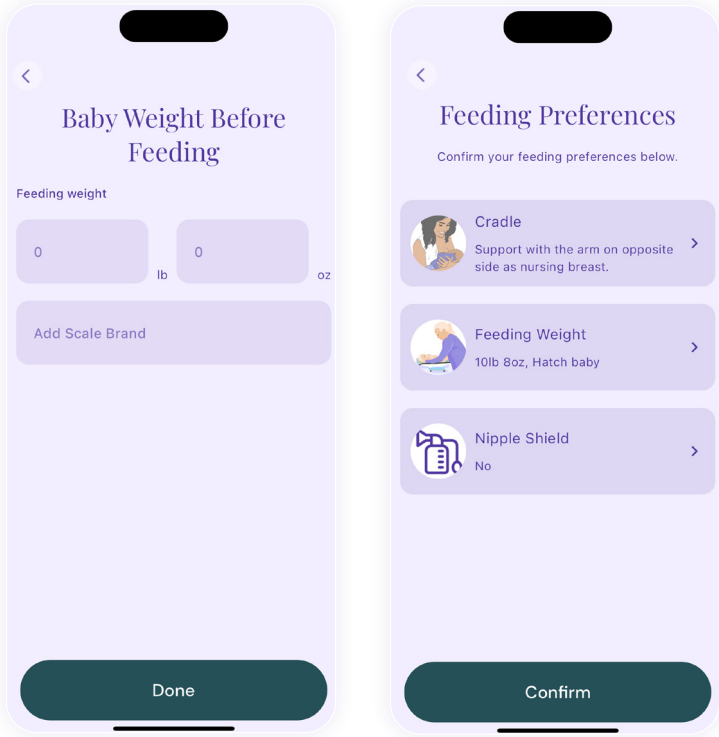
Baby Weight Before Feeding

Feeding weight

0

lb

0

oz

Add Scale Brand

Done

Feeding Preferences

Confirm your feeding preferences below.

Cradle

Support with the arm on opposite side as nursing breast.

Feeding Weight

10lb 8oz, Hatch baby

Nipple Shield

No

Confirm